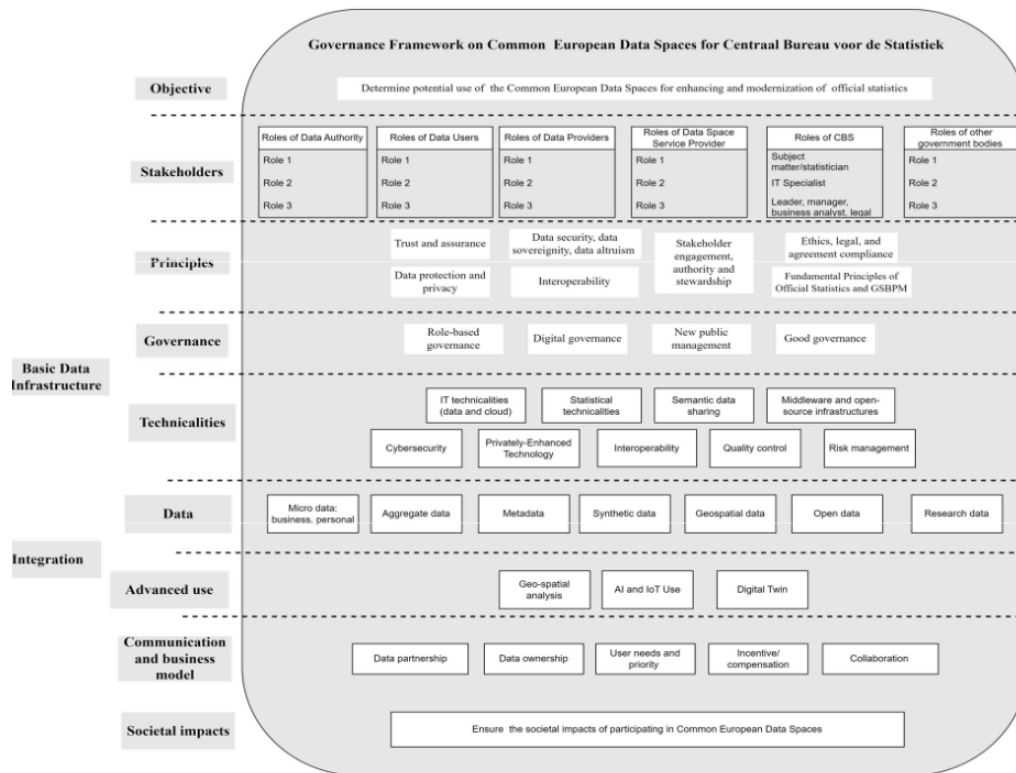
Governance Framework on Common European Data Spaces for Centraal Bureau voor de Statistiek

Objective

Determine potential use of the Common European Data Spaces for enhancing and modernization of official statistics

Stakeholders

| Roles of Data Authority | Roles of Data Users | Roles of Data Providers | Roles of Data Space Service Provider | Roles of CBS | Roles of other government bodies |
|---|---|---|---|---|---|
| Role 1 | Role 1 | Role 1 | Role 1 | Subject matter/statistician | Role 1 |
| Role 2 | Role 2 | Role 2 | Role 2 | IT Specialist | Role 2 |
| Role 3 | Role 3 | Role 3 | Role 3 | Leader, manager, business analyst, legal | Role 3 |

Principles

Trust and assurance

Data security, data sovereignity, data altruism

Stakeholder engagement, authority and stewardship

Ethics, legal, and agreement compliance

Data protection and privacy

Interoperability

Fundamental Principles of Official Statistics and GSBPM

Basic Data Infrastructure

Governance

Role-based governance

Digital governance

New public management

Good governance

Technicalities

IT technicalities (data and cloud)

Statistical technicalities

Semantic data sharing

Middleware and open-source infrastructures

Cybersecurity

Privately-Enhanced Technology

Interoperability

Quality control

Risk management

Data

Micro data: business, personal

Aggregate data

Metadata

Synthetic data

Geospatial data

Open data

Research data

Integration

Advanced use

Geo-spatial analysis

AI and IoT Use

Digital Twin

Communication and business model

Data partnership

Data ownership

User needs and priority

Incentive/ compensation

Collaboration

Societal impacts

Ensure the societal impacts of participating in Common European Data Spaces